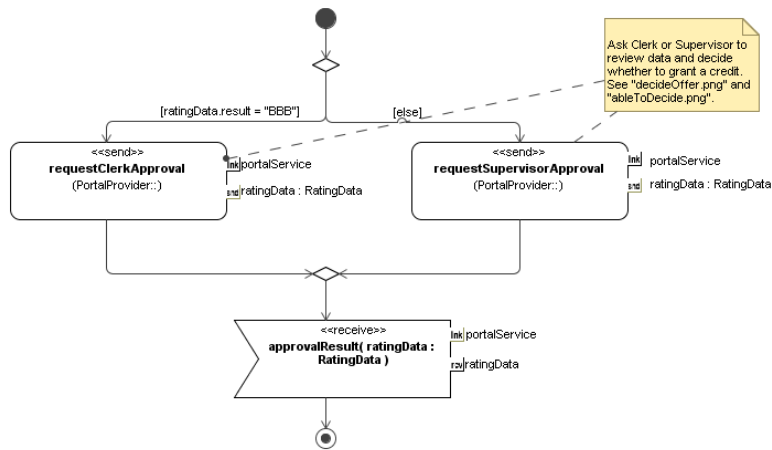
Ask Clerk or Supervisor to review data and decide whether to grant a credit. See "decideOffer.png" and "ableToDecide.png".

[ratingData.result = "BBB"]

[else]

<<send>>
requestClerkApproval
(PortalProvider::)

lnk portalService

snd ratingData : RatingData

<<send>>
requestSupervisorApproval
(PortalProvider::)

lnk portalService

snd ratingData : RatingData

<<receive>>
approvalResult( ratingData : RatingData )

lnk portalService

rzv ratingData